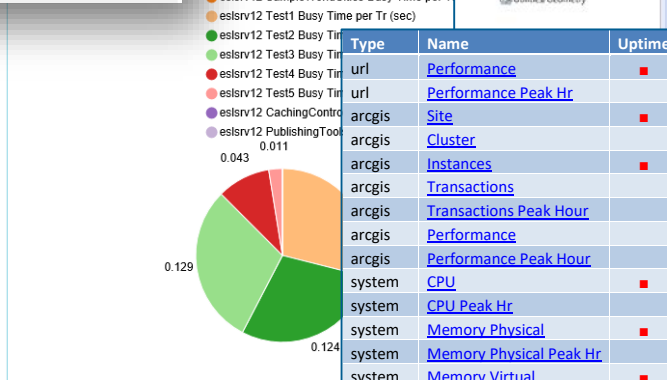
eslsrv12 Test1 Busy Time per Tr (sec)
eslsrv12 Test2 Busy Tim
eslsrv12 Test3 Busy Tim
eslsrv12 Test4 Busy Tim
eslsrv12 Test5 Busy Tim
eslsrv12 CachingContro
eslsrv12 PublishingToo

0.011
0.043
0.129
0.124

| Type | Name | Uptime |
|---|---|---|
| url | Performance | ■ |
| url | Performance Peak Hr | |
| arcgis | Site | ■ |
| arcgis | Cluster | |
| arcgis | Instances | ■ |
| arcgis | Transactions | |
| arcgis | Transactions Peak Hour | |
| arcgis | Performance | |
| arcgis | Performance Peak Hour | |
| system | CPU | ■ |
| system | CPU Peak Hr | |
| system | Memory Physical | ■ |
| system | Memory Physical Peak Hr | |
| system | Memory Virtual | ■ |